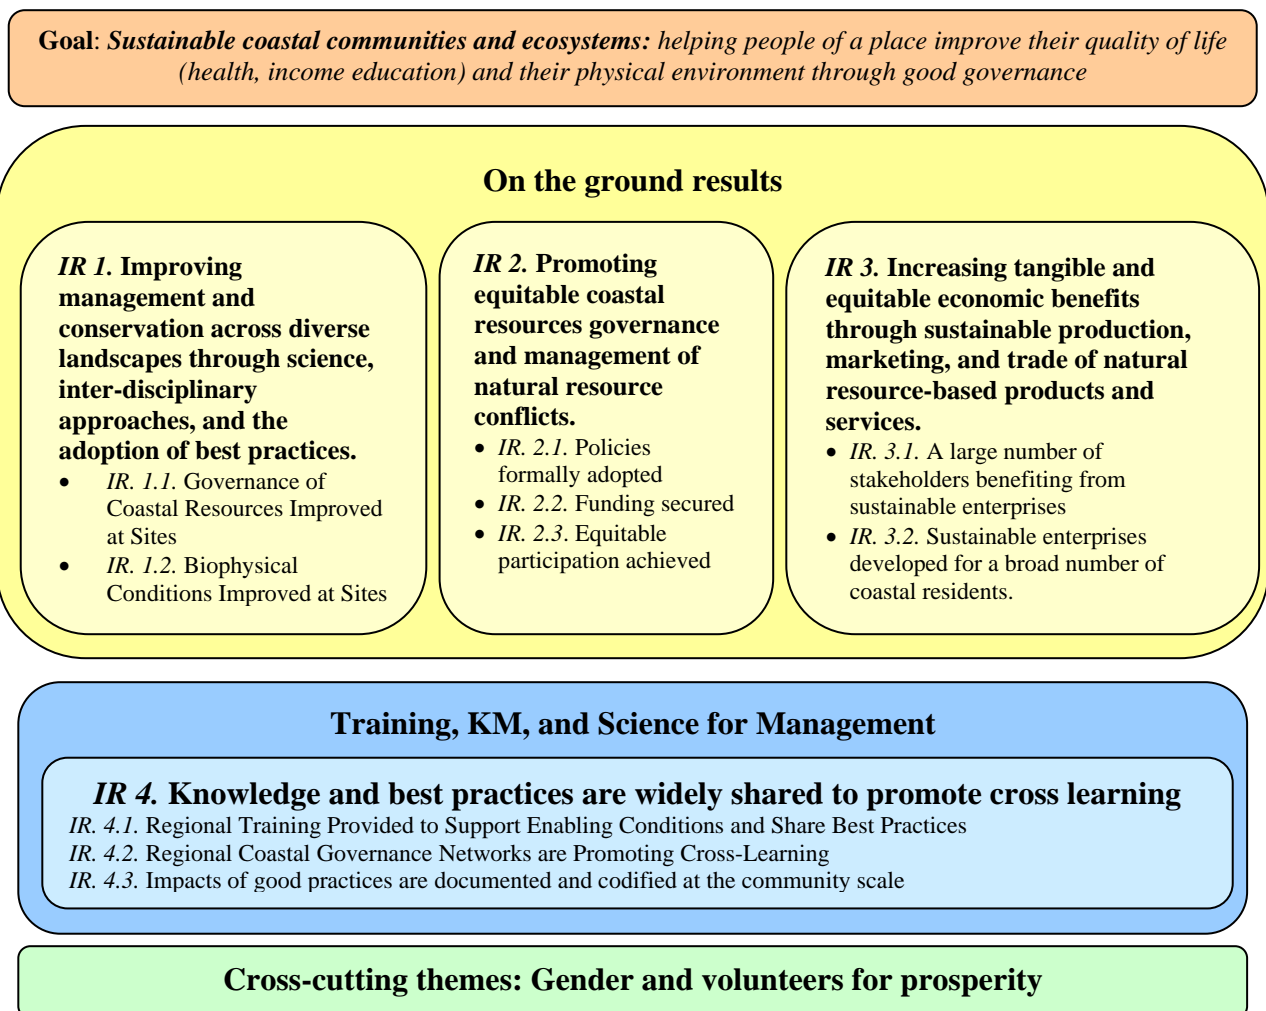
**Goal**: ***Sustainable coastal communities and ecosystems:*** *helping people of a place improve their quality of life (health, income education) and their physical environment through good governance*

**On the ground results**

***IR 1.*** **Improving management and conservation across diverse landscapes through science, inter-disciplinary approaches, and the adoption of best practices.**
- *IR. 1.1.* Governance of Coastal Resources Improved at Sites
- *IR. 1.2.* Biophysical Conditions Improved at Sites

***IR 2.*** **Promoting equitable coastal resources governance and management of natural resource conflicts.**
- *IR. 2.1.* Policies formally adopted
- *IR. 2.2.* Funding secured
- *IR. 2.3.* Equitable participation achieved

***IR 3.*** **Increasing tangible and equitable economic benefits through sustainable production, marketing, and trade of natural resource-based products and services.**
- *IR. 3.1.* A large number of stakeholders benefiting from sustainable enterprises
- *IR. 3.2.* Sustainable enterprises developed for a broad number of coastal residents.

**Training, KM, and Science for Management**

***IR 4.*** **Knowledge and best practices are widely shared to promote cross learning**
*IR. 4.1.* Regional Training Provided to Support Enabling Conditions and Share Best Practices
*IR. 4.2.* Regional Coastal Governance Networks are Promoting Cross-Learning
*IR. 4.3.* Impacts of good practices are documented and codified at the community scale

**Cross-cutting themes: Gender and volunteers for prosperity**